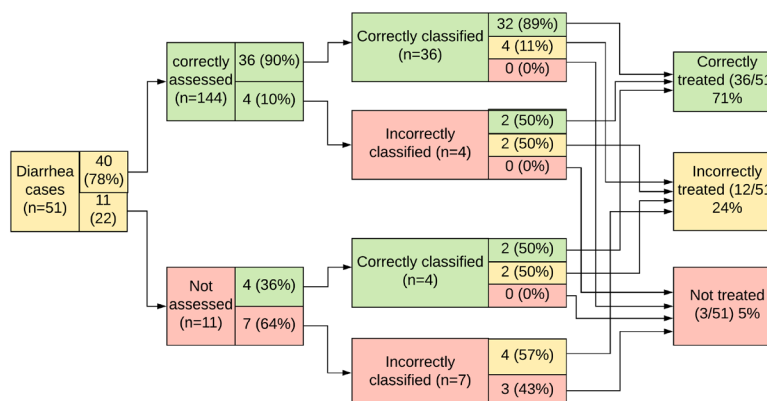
Diarrhea cases (n=51)

40 (78%)

11 (22)

correctly assessed (n=144)

36 (90%)

4 (10%)

Not assessed (n=11)

4 (36%)

7 (64%)

Correctly classified (n=36)

32 (89%)

4 (11%)

0 (0%)

Incorrectly classified (n=4)

2 (50%)

2 (50%)

0 (0%)

Correctly classified (n=4)

2 (50%)

2 (50%)

0 (0%)

Incorrectly classified (n=7)

4 (57%)

3 (43%)

Correctly treated (36/51 71%

Incorrectly treated (12/51 24%

Not treated (3/51) 5%